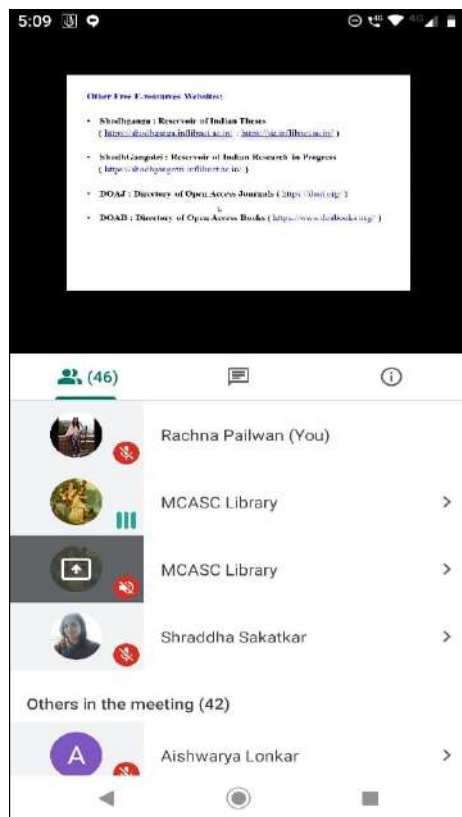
5:09

Other Free E-resources Websites:

• Shodhganga : Reservoir of Indian Theses ( https://shodhganga.inflibnet.ac.in/ ; https://sg.inflibnet.ac.in/ )

• ShodhGangotri : Reservoir of Indian Research in Progress ( https://shodhgangotri.inflibnet.ac.in/ )

• DOAJ : Directory of Open Access Journals ( https://doaj.org/ )

• DOAB : Directory of Open Access Books ( https://www.doabooks.org/ )

(46)

Rachna Pailwan (You)

MCASC Library

MCASC Library

Shraddha Sakatkar

Others in the meeting (42)

A

Aishwarya Lonkar